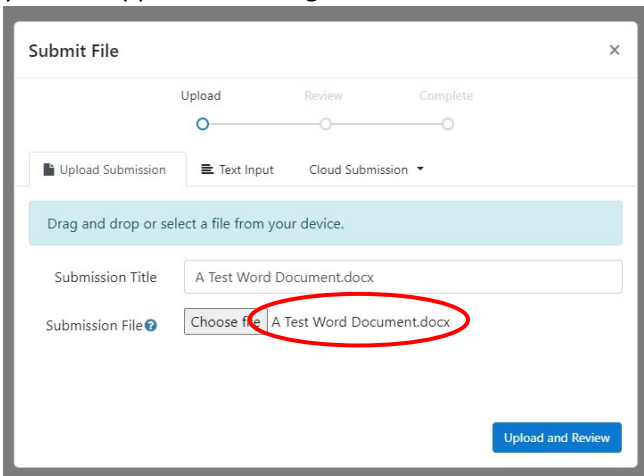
Submit File
×
Upload
Review
Complete
Upload Submission
Text Input
Cloud Submission
Drag and drop or select a file from your device.
Submission Title
A Test Word Document.docx
Submission File
Choose file
A Test Word Document.docx
Upload and Review